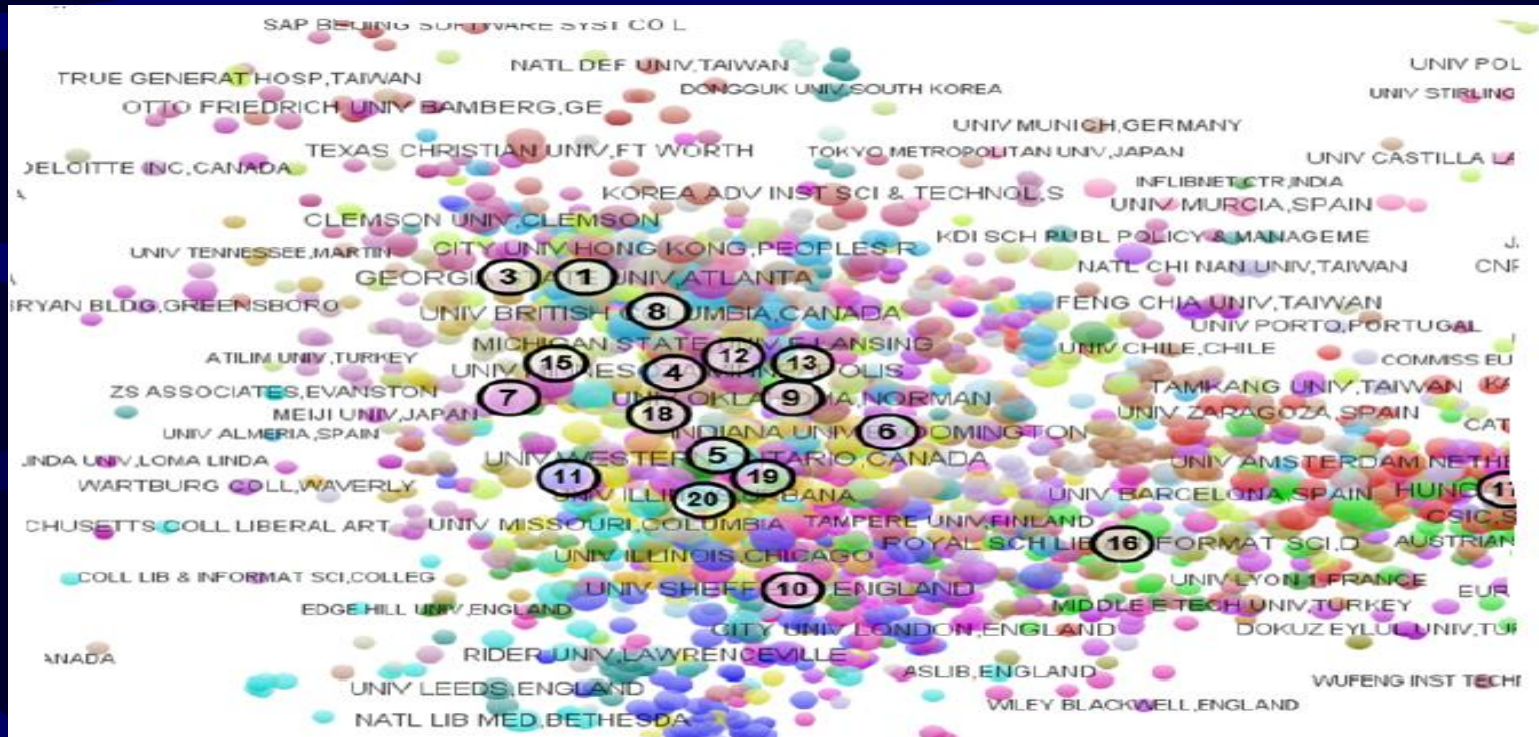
SAP BEIJING SOFTWARE SYST CO L
TRUE GENERAT HOSP,TAIWAN
NATL DEF UNIV,TAIWAN
UNIV POL
DONGGUK UNIV,SOUTH KOREA
UNIV STIRLING
OTTO FRIEDRICH UNIV BAMBERG,GE
UNIV MUNICH,GERMANY
TEXAS CHRISTIAN UNIV,FT WORTH
TOKYO METROPOLITAN UNIV,JAPAN
UNIV CASTILLA LA
DELOITTE INC,CANADA
KOREA ADV INST SCI & TECHNOL,S
INFLIBNET CTR,INDIA
UNIV MURCIA,SPAIN
CLEMSON UNIV,CLEMSON
KDI SCH PUBL POLICY & MANAGEME
UNIV TENNESSEE,MARTIN
CITY UNIV HONG KONG,PEOPLES R
GEORGIA STATE UNIV,ATLANTA
NATL CHI NAN UNIV,TAIWAN
CNF
3
1
BRYAN BLDG,GREENSBORO
FENG CHIA UNIV,TAIWAN
8
UNIV BRITISH COLUMBIA,CANADA
UNIV PORTO,PORTUGAL
MICHIGAN STATE UNIV,E LANSING
12
13
UNIV CHILE,CHILE
ATILIM UNIV,TURKEY
15
COMMISS EU
UNIV MINNESOTA,MINNEAPOLIS
4
TAMKANG UNIV,TAIWAN
ZS ASSOCIATES,EVANSTON
7
9
UNIV OKLAHOMA,NORMAN
MEIJI UNIV,JAPAN
18
UNIV ZARAGOZA,SPAIN
UNIV ALMERIA,SPAIN
INDIANA UNIV,BLOOMINGTON
6
CAT
LOMA LINDA UNIV,LOMA LINDA
5
UNIV WESTERN ONTARIO,CANADA
UNIV AMSTERDAM,NETHE
11
19
WARTBURG COLL,WAVERLY
UNIV ILLINOIS,URBANA
20
UNIV BARCELONA,SPAIN
HUNG
17
MASSACHUSETTS COLL LIBERAL ART
UNIV MISSOURI,COLUMBIA
TAMPERE UNIV,FINLAND
CSIC,S
UNIV ILLINOIS,CHICAGO
ROYAL SCH LIB & INFORMAT SCI,D
16
AUSTRIAN
COLL LIB & INFORMAT SCI,COLLEG
UNIV LYON 1,FRANCE
UNIV SHEFFIELD,ENGLAND
10
EUR
EDGE HILL UNIV,ENGLAND
MIDDLE E TECH UNIV,TURKEY
CITY UNIV LONDON,ENGLAND
DOKUZ EYLUL UNIV,TU
CANADA
RIDER UNIV,LAWRENCEVILLE
ASLIB,ENGLAND
UNIV LEEDS,ENGLAND
WUFENG INST TECH
NATL LIB MED,BETHESDA
WILEY BLACKWELL,ENGLAND